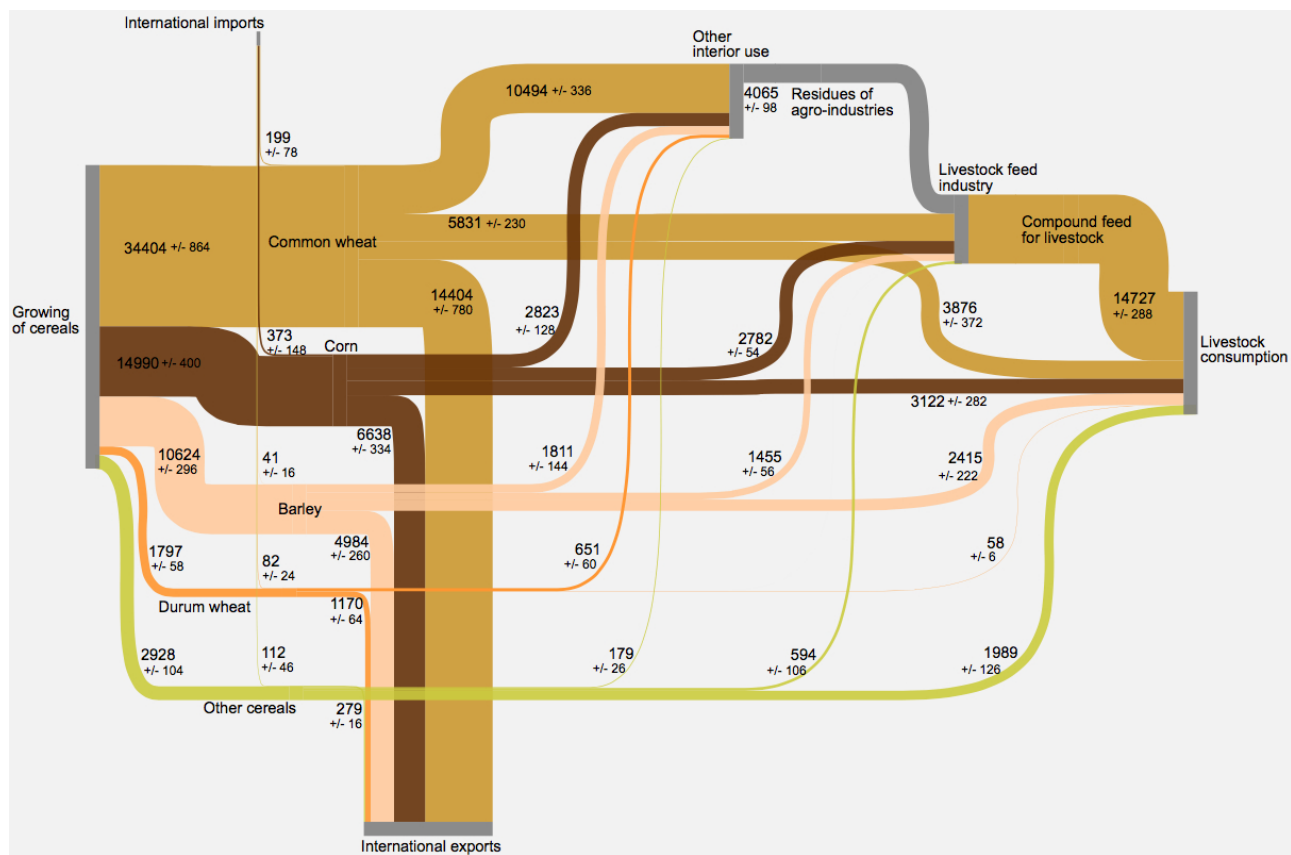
International imports

Other interior use

10494 +/- 336

4065 +/- 98

Residues of agro-industries

199 +/- 78

Livestock feed industry

34404 +/- 864

Common wheat

5831 +/- 230

Compound feed for livestock

Growing of cereals

14404 +/- 780

2823 +/- 128

3876 +/- 372

14727 +/- 288

373 +/- 148

Corn

2782 +/- 54

Livestock consumption

14990 +/- 400

3122 +/- 282

6638 +/- 334

10624 +/- 296

41 +/- 16

1811 +/- 144

1455 +/- 56

2415 +/- 222

Barley

4984 +/- 260

1797 +/- 58

82 +/- 24

651 +/- 60

58 +/- 6

Durum wheat

1170 +/- 64

2928 +/- 104

112 +/- 46

179 +/- 26

594 +/- 106

1989 +/- 126

Other cereals

279 +/- 16

International exports